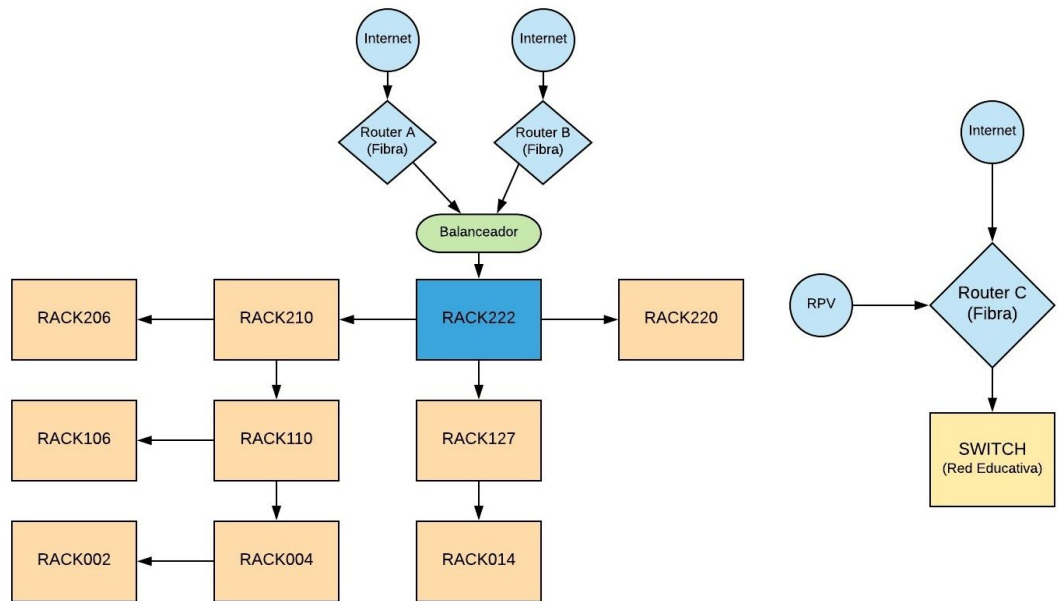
Internet

Internet

Router A (Fibra)

Router B (Fibra)

Balanceador

RACK206

RACK210

RACK222

RACK220

RACK106

RACK110

RACK127

RACK002

RACK004

RACK014

Internet

RPV

Router C (Fibra)

SWITCH (Red Educativa)